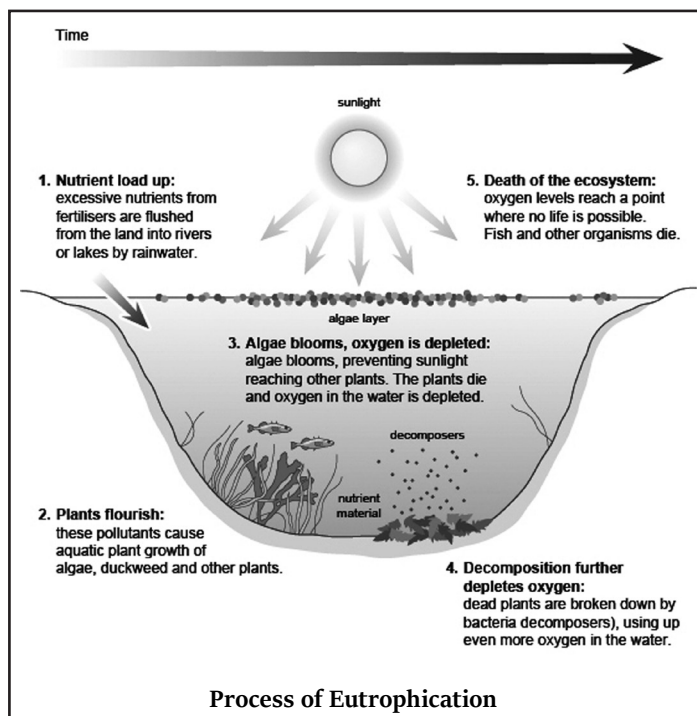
Time

sunlight

1. Nutrient load up:
excessive nutrients from fertilisers are flushed from the land into rivers or lakes by rainwater.

5. Death of the ecosystem:
oxygen levels reach a point where no life is possible. Fish and other organisms die.

algae layer

3. Algae blooms, oxygen is depleted:
algae blooms, preventing sunlight reaching other plants. The plants die and oxygen in the water is depleted.

decomposers

nutrient material

2. Plants flourish:
these pollutants cause aquatic plant growth of algae, duckweed and other plants.

4. Decomposition further depletes oxygen:
dead plants are broken down by bacteria decomposers), using up even more oxygen in the water.

Process of Eutrophication